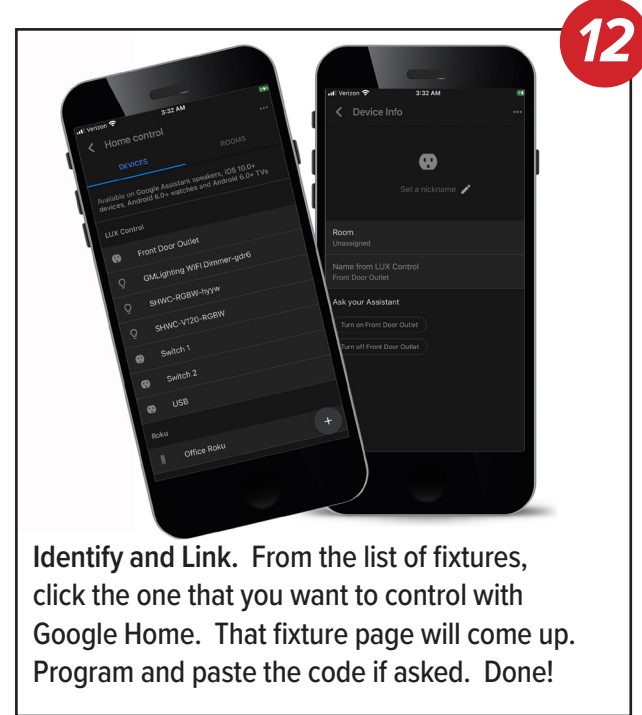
12

Verizon 3:32 AM

Home control

DEVICES ROOMS

Available on Google Assistant speakers, iOS 10.0+ devices, Android 6.0+ watches and Android 6.0+ TVs

LUX Control

Front Door Outlet

GMLighting WIFI Dimmer-gdr6

SHWC-RGBW-hyyw

SHWC-V120-RGBW

Switch 1

Switch 2

USB

Roku

Office Roku

+

Verizon 3:32 AM

Device Info

Set a nickname

Room
Unassigned

Name from LUX Control
Front Door Outlet

Ask your Assistant

Turn on Front Door Outlet

Turn off Front Door Outlet

**Identify and Link.** From the list of fixtures, click the one that you want to control with Google Home. That fixture page will come up. Program and paste the code if asked. Done!